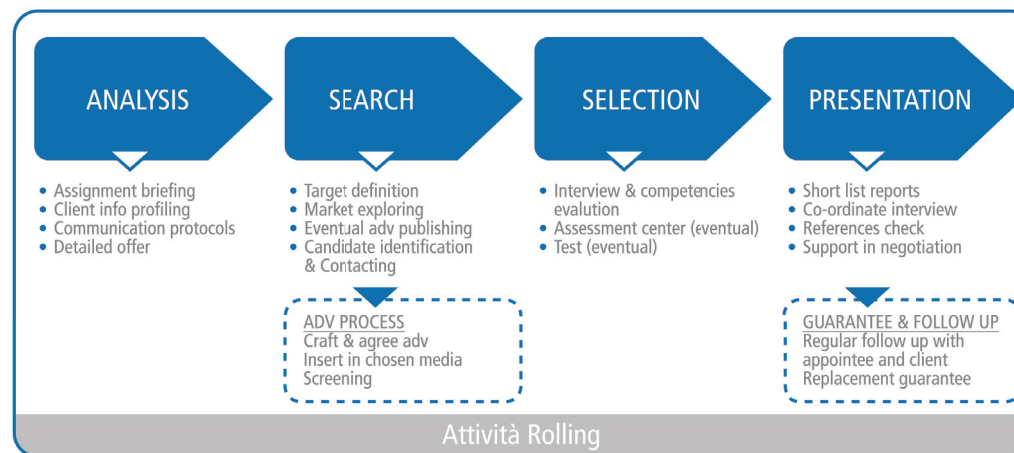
ANALYSIS

• Assignment briefing
• Client info profiling
• Communication protocols
• Detailed offer

SEARCH

• Target definition
• Market exploring
• Eventual adv publishing
• Candidate identification & Contacting

ADV PROCESS
Craft & agree adv
Insert in chosen media
Screening

SELECTION

• Interview & competencies evalution
• Assessment center (eventual)
• Test (eventual)

PRESENTATION

• Short list reports
• Co-ordinate interview
• References check
• Support in negotiation

GUARANTEE & FOLLOW UP
Regular follow up with appointee and client
Replacement guarantee

Attività Rolling